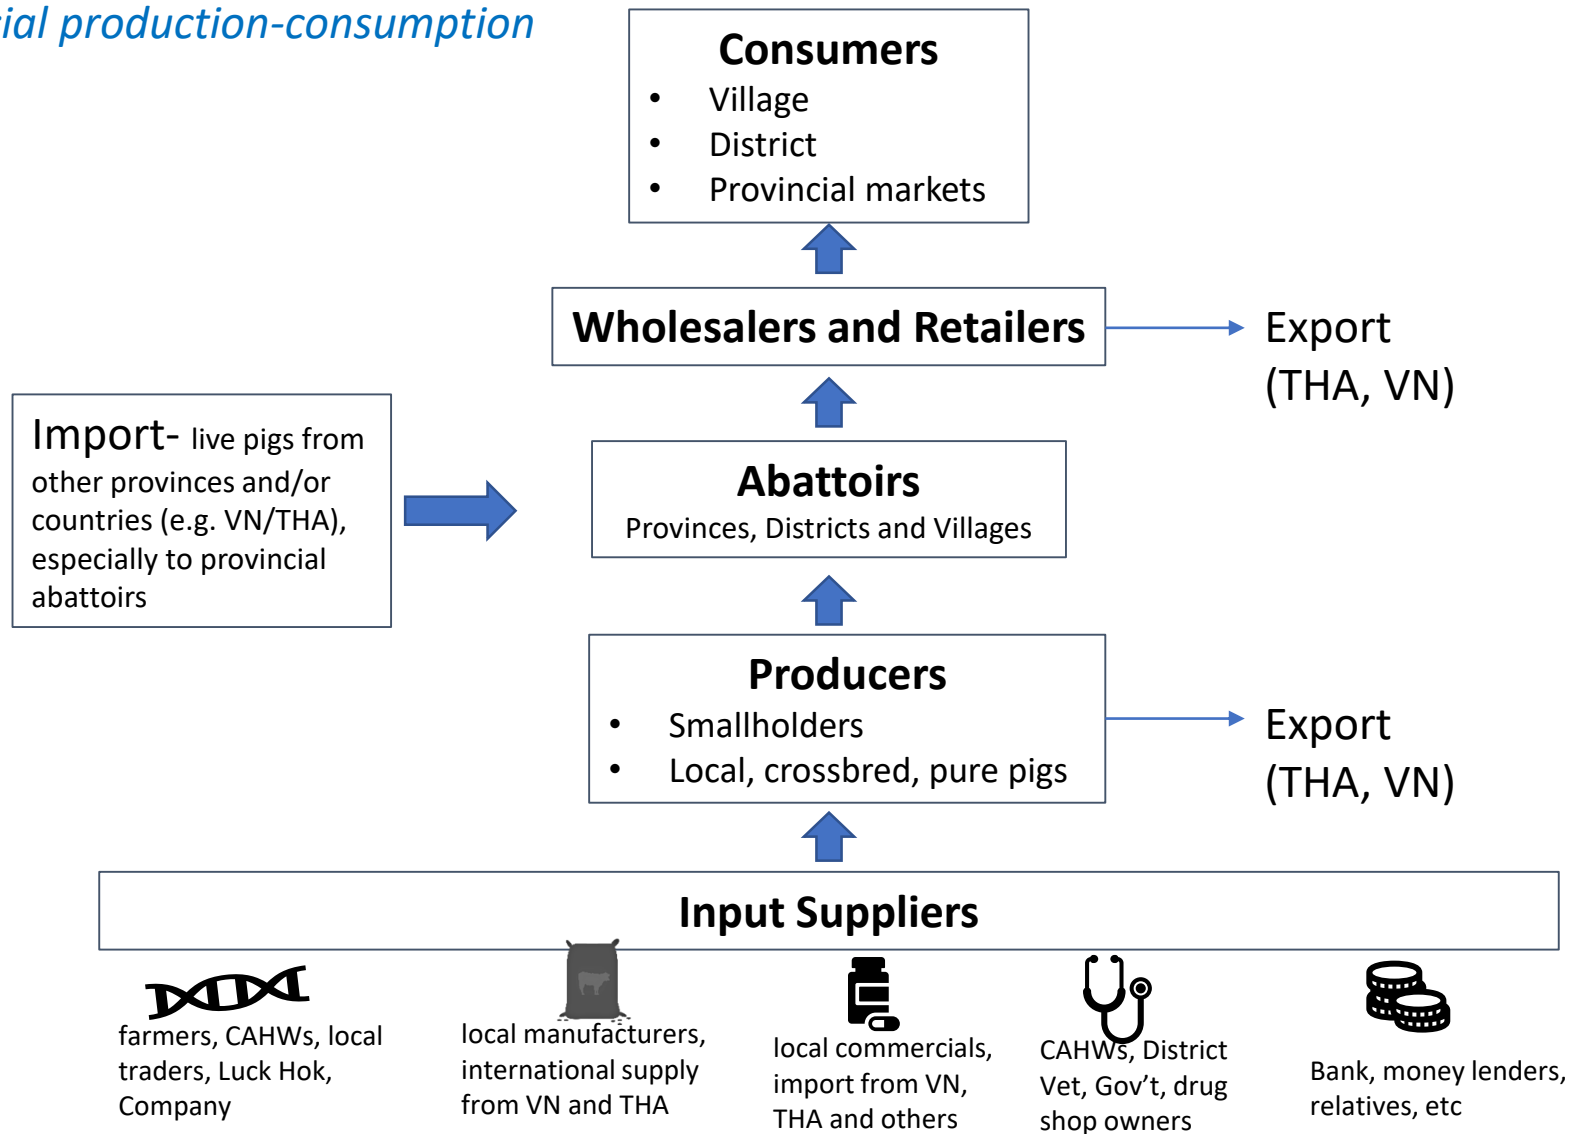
ial production-consumption

Consumers
• Village
• District
• Provincial markets

Wholesalers and Retailers

Export (THA, VN)

Import- live pigs from other provinces and/or countries (e.g. VN/THA), especially to provincial abattoirs

Abattoirs
Provinces, Districts and Villages

Producers
• Smallholders
• Local, crossbred, pure pigs

Export (THA, VN)

Input Suppliers

farmers, CAHWs, local traders, Luck Hok, Company

local manufacturers, international supply from VN and THA

local commercials, import from VN, THA and others

CAHWs, District Vet, Gov't, drug shop owners

Bank, money lenders, relatives, etc